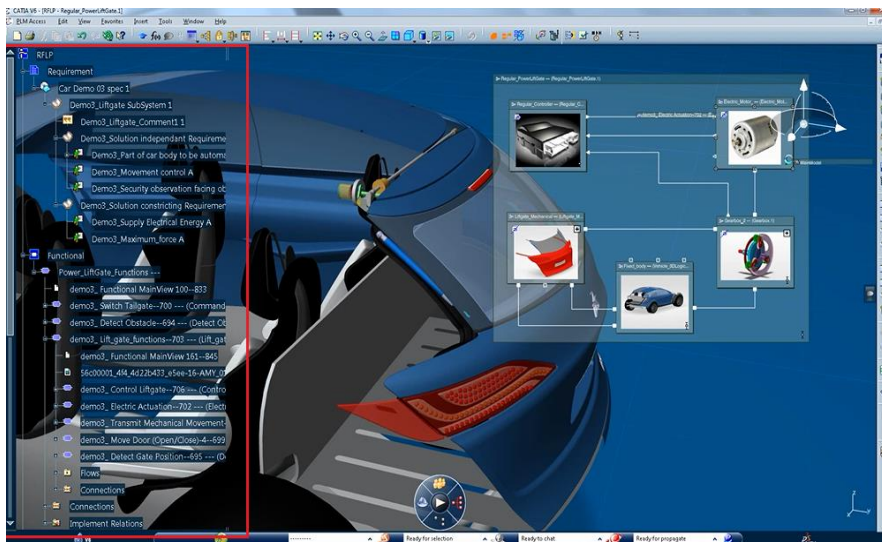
CATIA V6 - [RFLP - Regular_PowerLiftGate.1]
PLM Access Edit View Favorites Insert Tools Window Help

RFLP
Requirement
Car Demo 03 spec 1
Demo3_Liftgate SubSystem 1
Demo3_Liftgate_Comment1 1
Demo3_Solution independant Requireme
Demo3_Part of car body to be autom
Demo3_Movement control A
Demo3_Security observation facing ob
Demo3_Solution constricting Requiremer
Demo3_Supply Electrical Energy A
Demo3_Maximum_force A
Functional
Power_LiftGate_Functions ---
demo3_ Functional MainView 100--833
demo3_ Switch Tailgate---700 --- (Command
demo3_ Detect Obstacle---694 --- (Detect Ob
demo3_ Lift_gate_functions---703 --- (Lift_gat
demo3_ Functional MainView 161--845
56c00001_4f4_4d22b433_e5ee-16-AMY_0
demo3_ Control Liftgate--706--- (Contro
demo3_ Electric Actuation--702 --- (Elec
demo3_ Transmit Mechanical Movement
demo3_ Move Door (Open/Close)-4--699
demo3_ Detect Gate Position---695 --- (D
Flows
Connections
Connections
Implement Relations

Regular_PowerLiftGate --- (Regular_PowerLiftGate.1)
Regular_Controller --- (Regular_C...
Electric_Motor_ --- (Electric_Mot...
Liftgate_Mechanical --- (Liftgate_M...
Gearbox_3 --- (Gearbox.1)
Fixed_body --- (Vehicle_3DLogic...

Ready for selection
Ready to chat
Ready for propagate